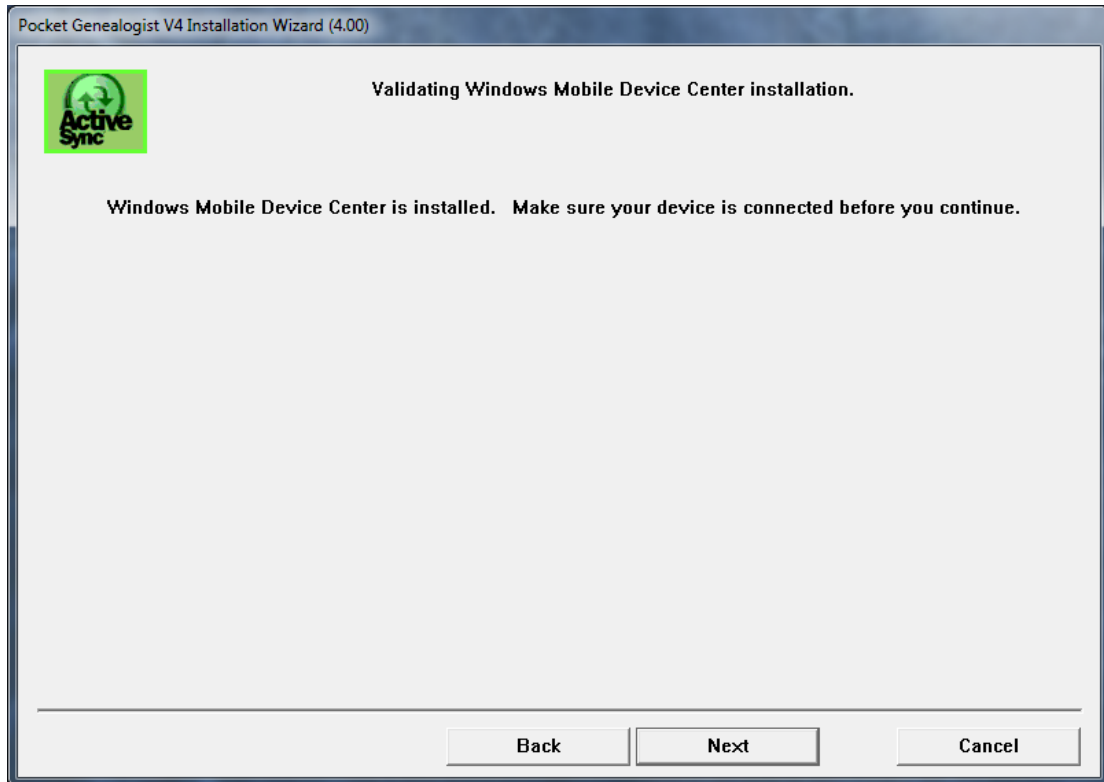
Pocket Genealogist V4 Installation Wizard (4.00)

Active Sync

Validating Windows Mobile Device Center installation.

Windows Mobile Device Center is installed. Make sure your device is connected before you continue.

Back

Next

Cancel